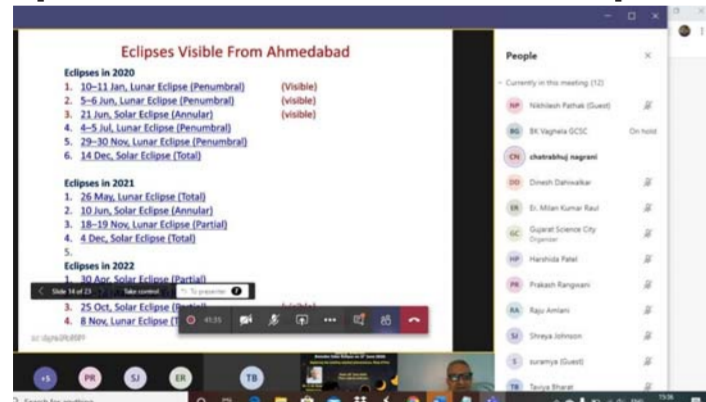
Eclipses Visible From Ahmedabad

Eclipses in 2020
1. 10–11 Jan, Lunar Eclipse (Penumbral) (Visible)
2. 5–6 Jun, Lunar Eclipse (Penumbral) (visible)
3. 21 Jun, Solar Eclipse (Annular) (visible)
4. 4–5 Jul, Lunar Eclipse (Penumbral)
5. 29–30 Nov, Lunar Eclipse (Penumbral)
6. 14 Dec, Solar Eclipse (Total)

Eclipses in 2021
1. 26 May, Lunar Eclipse (Total)
2. 10 Jun, Solar Eclipse (Annular)
3. 18–19 Nov, Lunar Eclipse (Partial)
4. 4 Dec, Solar Eclipse (Total)
5.

Eclipses in 2022
1. 30 Apr, Solar Eclipse (Partial)
3. 25 Oct, Solar Eclipse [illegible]
4. 8 Nov, Lunar Eclipse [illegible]

Slide 14 of 23 Take control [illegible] presenter

41:35

People
Currently in this meeting (12)
NP Nikhilesh Pathak (Guest)
BG BK Vaghela GCSC On hold
CN chatrabhuj nagrani
DD Dinesh Dahiwalkar
ER Er. Milan Kumar Raul
GC Gujarat Science City Organizer
HP Harshida Patel
PR Prakash Rangwani
RA Raju Amlani
SJ Shreya Johnson
S suramya (Guest)
TB Taviya Bharat

+5 PR SJ ER TB

Search for anything